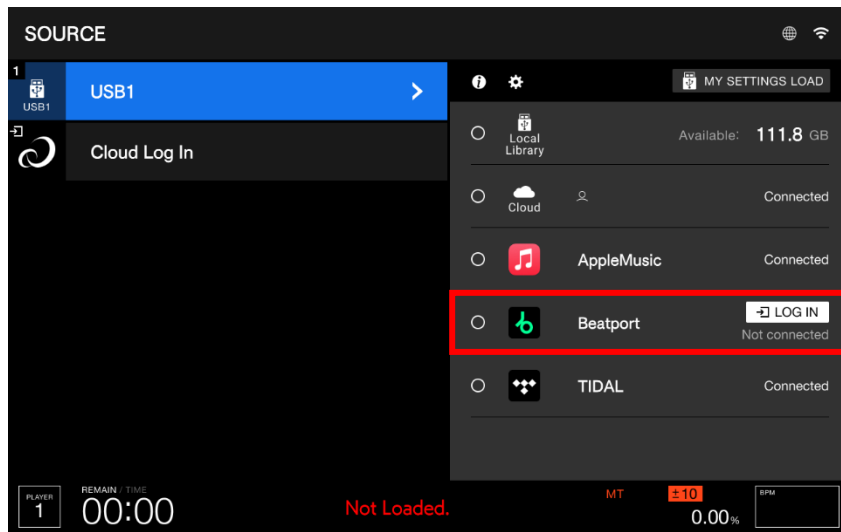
SOURCE

1
USB1

USB1

Cloud Log In

MY SETTINGS LOAD

Local Library

Available: 111.8 GB

Cloud

Connected

AppleMusic

Connected

Beatport

LOG IN

Not connected

TIDAL

Connected

PLAYER
1

REMAIN / TIME
00:00

Not Loaded.

MT

±10

0.00%

BPM